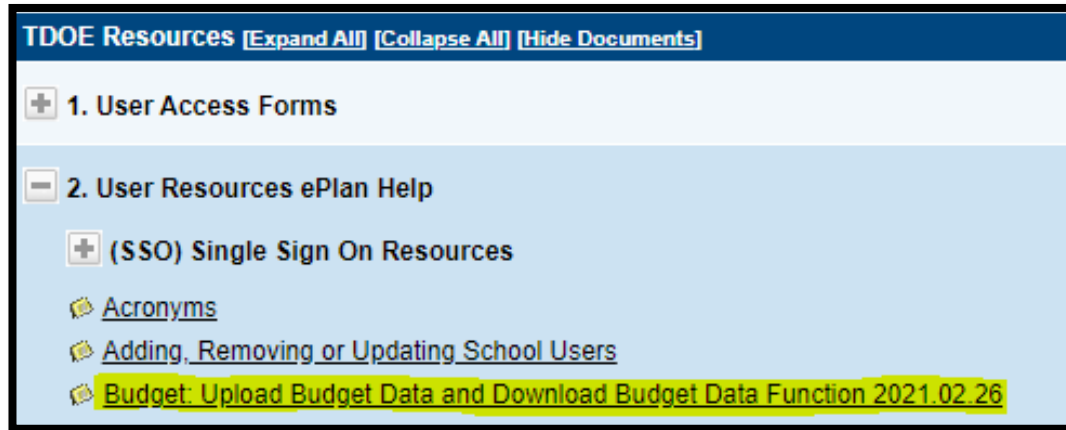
TDOE Resources [Expand All] [Collapse All] [Hide Documents]

1. User Access Forms

2. User Resources ePlan Help

(SSO) Single Sign On Resources

Acronyms

Adding, Removing or Updating School Users

Budget: Upload Budget Data and Download Budget Data Function 2021.02.26